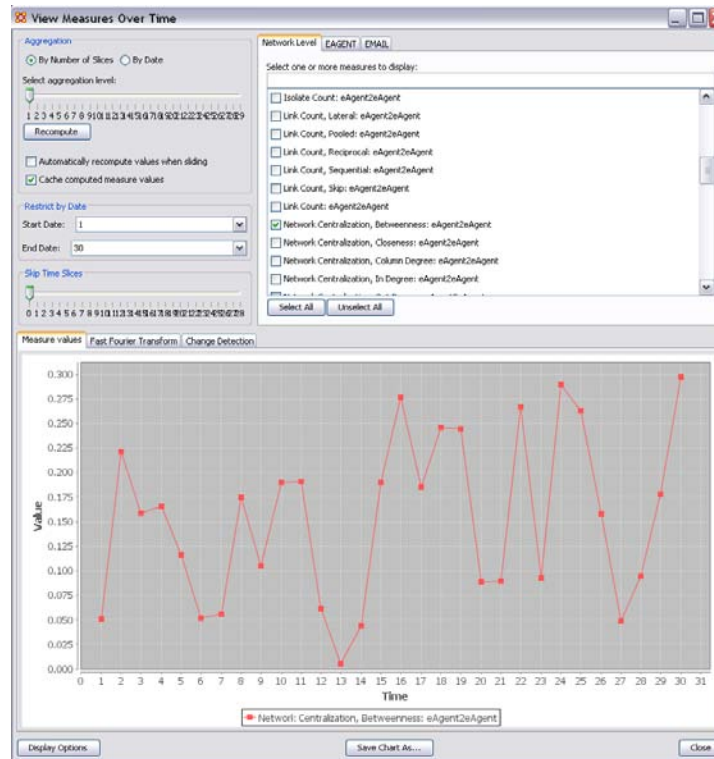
View Measures Over Time

Aggregation
By Number of Slices
By Date
Select aggregation level:
1 2 3 4 5 6 7 8 9 10 11 12 13 14 15 16 17 18 19 20 21 22 23 24 25 26 27 28 29
Recompute
Automatically recompute values when sliding
Cache computed measure values

Restrict by Date
Start Date: 1
End Date: 30

Skip Time Slices
0 1 2 3 4 5 6 7 8 9 10 11 12 13 14 15 16 17 18 19 20 21 22 23 24 25 26 27 28

Network Level | EAGENT | EMAIL
Select one or more measures to display:
Isolate Count: eAgent2eAgent
Link Count, Lateral: eAgent2eAgent
Link Count, Pooled: eAgent2eAgent
Link Count, Reciprocal: eAgent2eAgent
Link Count, Sequential: eAgent2eAgent
Link Count, Skip: eAgent2eAgent
Link Count: eAgent2eAgent
Network Centralization, Betweenness: eAgent2eAgent
Network Centralization, Closeness: eAgent2eAgent
Network Centralization, Column Degree: eAgent2eAgent
Network Centralization, In Degree: eAgent2eAgent
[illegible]
Select All
Unselect All

Measure values | Fast Fourier Transform | Change Detection

0.300
0.275
0.250
0.225
0.200
0.175
0.150
0.125
0.100
0.075
0.050
0.025
0.000
Value
0 1 2 3 4 5 6 7 8 9 10 11 12 13 14 15 16 17 18 19 20 21 22 23 24 25 26 27 28 29 30 31
Time
Network Centralization, Betweenness: eAgent2eAgent

Display Options
Save Chart As...
Close